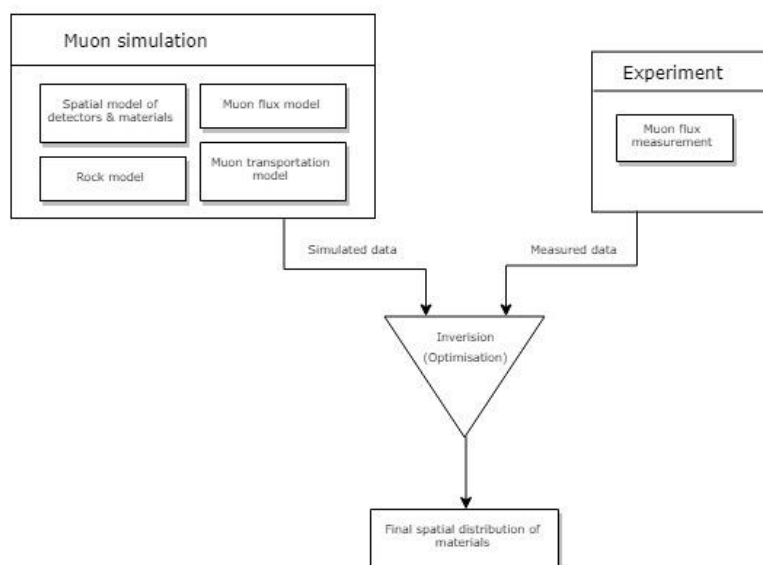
Muon simulation

Spatial model of detectors & materials

Muon flux model

Rock model

Muon transportation model

Experiment

Muon flux measurement

Simulated data

Measured data

Inverision (Optimisation)

Final spatial distribution of materials